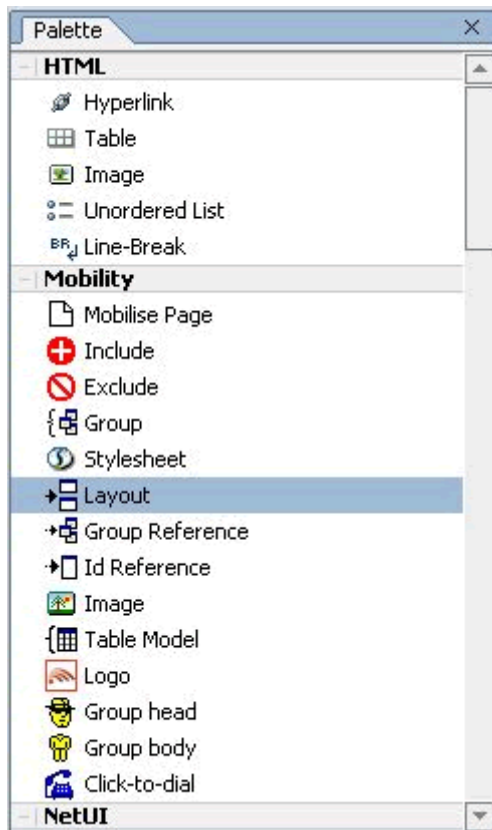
Palette ×

HTML
Hyperlink
Table
Image
Unordered List
BR Line-Break

Mobility
Mobilise Page
Include
Exclude
Group
Stylesheet
Layout
Group Reference
Id Reference
Image
Table Model
Logo
Group head
Group body
Click-to-dial

NetUI